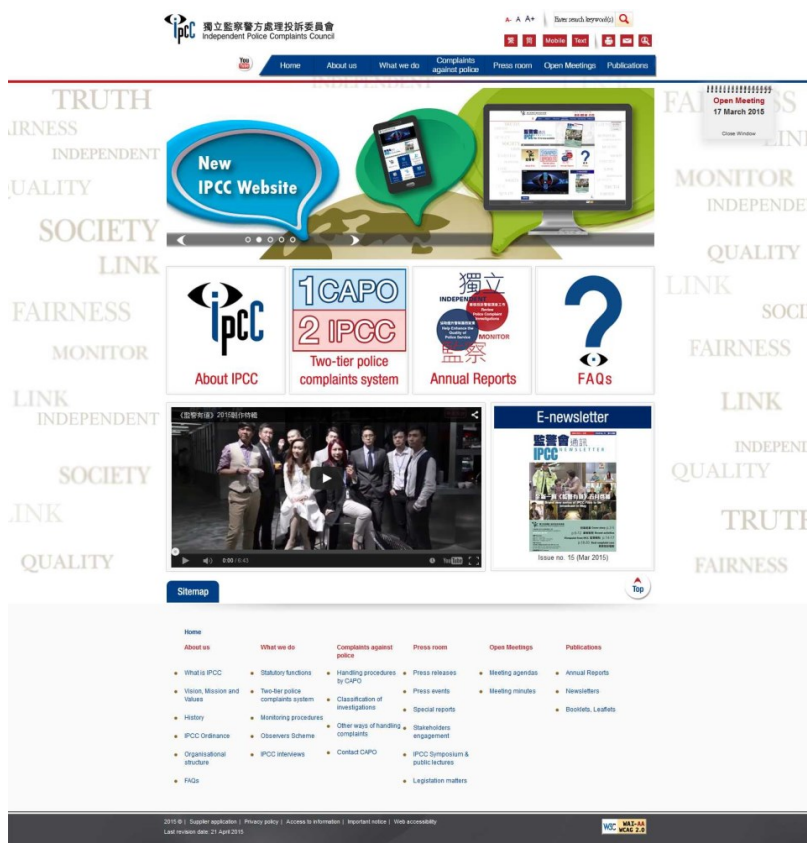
IPCC 獨立監察警方處理投訴委員會
Independent Police Complaints Council

A- A A+ Enter search keyword(s)
繁 简 Mobile Text

Home About us What we do Complaints against police Press room Open Meetings Publications

Open Meeting
17 March 2015
Close Window

TRUTH
FAIRNESS
INDEPENDENT
QUALITY
SOCIETY
LINK
FAIRNESS
MONITOR
LINK
INDEPENDENT
SOCIETY
LINK
QUALITY

INDEPENDENT
FAIRNESS
LINK
MONITOR
INDEPENDE
QUALITY
LINK
SOCI
FAIRNESS
LINK
INDEPEN
QUALITY
TRUTH
FAIRNESS

New IPCC Website

IPCC
About IPCC

1 CAPO
2 IPCC
Two-tier police complaints system

獨立
INDEPENDENT
MONITOR
監察
Annual Reports

FAQs

《監警有道》2015製作特輯
0:00 / 6:43

E-newsletter
監警會通訊
IPCC NEWSLETTER
Issue no. 15 (Mar 2015)

Top

Sitemap

Home

About us
What is IPCC
Vision, Mission and Values
History
IPCC Ordinance
Organisational structure
FAQs

What we do
Statutory functions
Two-tier police complaints system
Monitoring procedures
Observers Scheme
IPCC interviews

Complaints against police
Handling procedures by CAPO
Classification of investigations
Other ways of handling complaints
Contact CAPO

Press room
Press releases
Press events
Special reports
Stakeholders engagement
IPCC Symposium & public lectures
Legislation matters

Open Meetings
Meeting agendas
Meeting minutes

Publications
Annual Reports
Newsletters
Booklets, Leaflets

2015 © | Supplier application | Privacy policy | Access to information | Important notice | Web accessibility
Last revision date: 21 April 2015

W3C WAI-AA WCAG 2.0